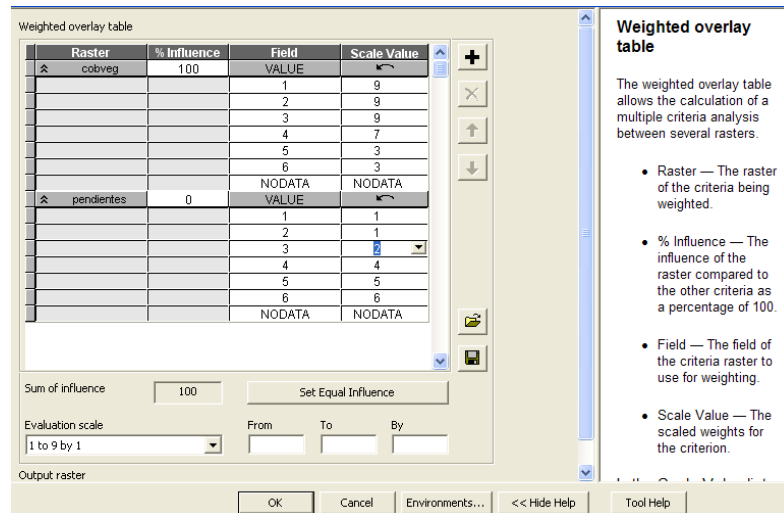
Weighted overlay table

| Raster | % Influence | Field | Scale Value |
|---|---|---|---|
| cobveg | 100 | VALUE | |
| | | 1 | 9 |
| | | 2 | 9 |
| | | 3 | 9 |
| | | 4 | 7 |
| | | 5 | 3 |
| | | 6 | 3 |
| | | NODATA | NODATA |
| pendientes | 0 | VALUE | |
| | | 1 | 1 |
| | | 2 | 1 |
| | | 3 | 2 |
| | | 4 | 4 |
| | | 5 | 5 |
| | | 6 | 6 |
| | | NODATA | NODATA |

Sum of influence 100

Set Equal Influence

Evaluation scale

1 to 9 by 1

From To By

Output raster

OK Cancel Environments... << Hide Help Tool Help

Weighted overlay table

The weighted overlay table allows the calculation of a multiple criteria analysis between several rasters.

• Raster — The raster of the criteria being weighted.

• % Influence — The influence of the raster compared to the other criteria as a percentage of 100.

• Field — The field of the criteria raster to use for weighting.

• Scale Value — The scaled weights for the criterion.

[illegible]